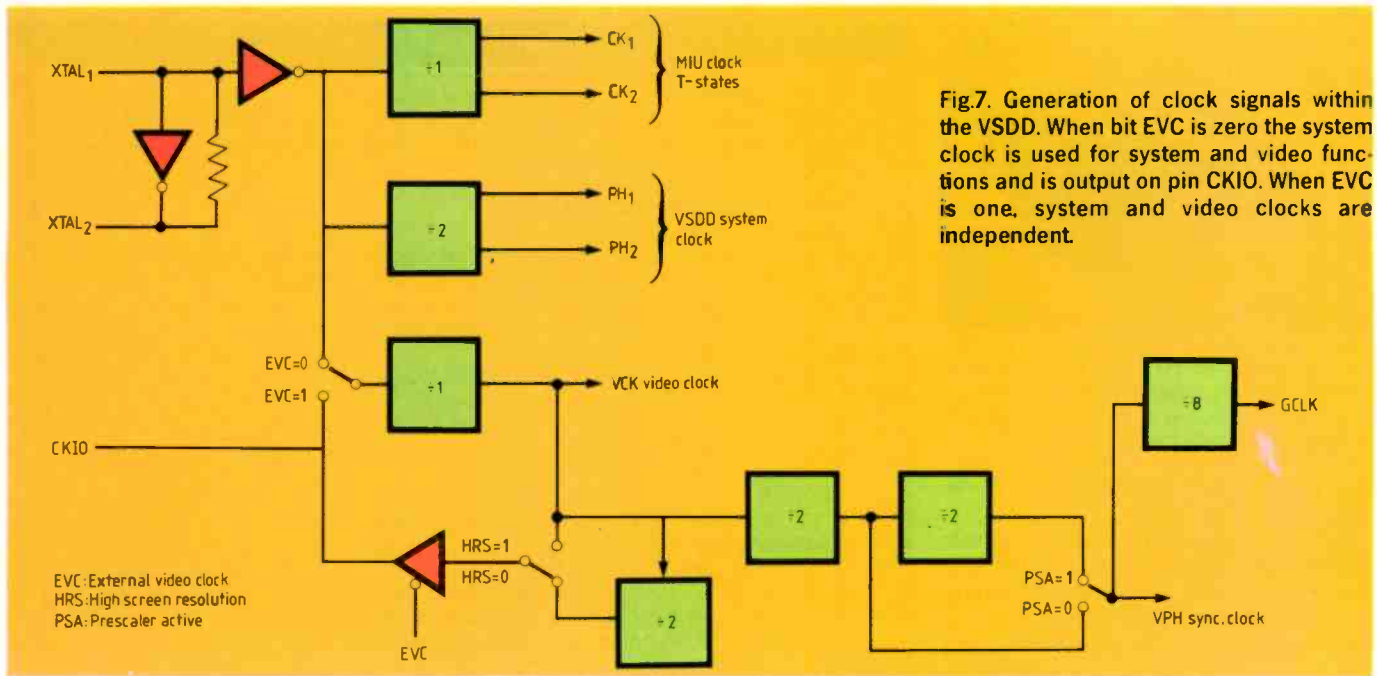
XTAL$_1$

XTAL$_2$

÷1

CK$_1$

CK$_2$

MIU clock T-states

Fig.7. Generation of clock signals within the VSDD. When bit EVC is zero the system clock is used for system and video functions and is output on pin CKIO. When EVC is one, system and video clocks are independent.

÷2

PH$_1$

PH$_2$

VSDD system clock

EVC=0

EVC=1

÷1

VCK video clock

÷8

GCLK

CKIO

÷2

÷2

HRS=1

HRS=0

÷2

PSA=1

PSA=0

VPH sync. clock

EVC: External video clock
HRS: High screen resolution
PSA: Prescaler active

EVC